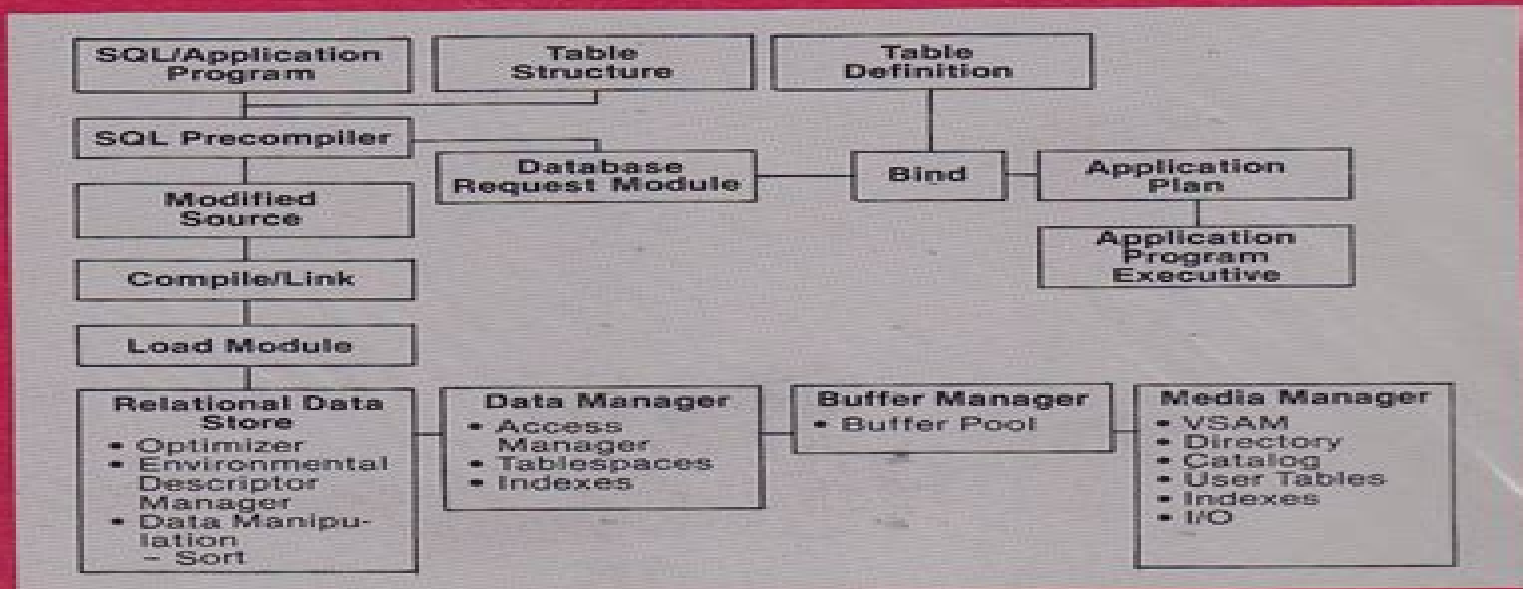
SQL/Application Program

Table Structure

Table Definition

SQL Precompiler

Database Request Module

Bind

Application Plan

Application Program Executive

Modified Source

Compile/Link

Load Module

Relational Data Store
• Optimizer
• Environmental Descriptor Manager
• Data Manipulation
– Sort

Data Manager
• Access Manager
• Tablespaces
• Indexes

Buffer Manager
• Buffer Pool

Media Manager
• VSAM
• Directory
• Catalog
• User Tables
• Indexes
• I/O